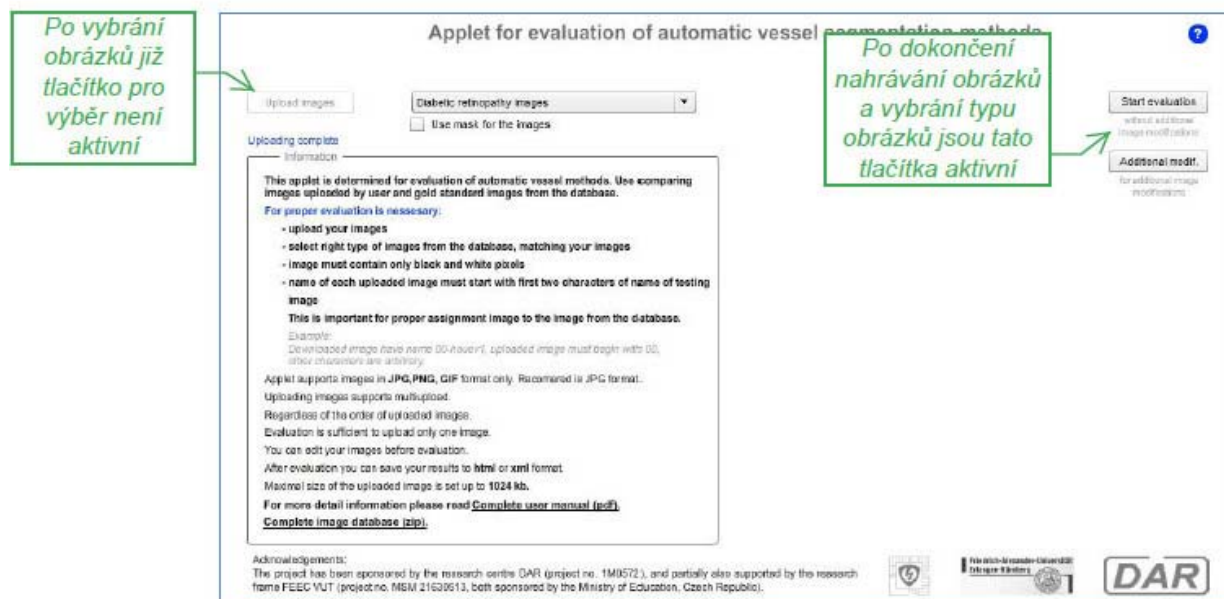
Po vybrání obrázků již tlačítko pro výběr není aktivní

Applet for evaluation of automatic vessel segmentation methods

Po dokončení nahrávání obrázků a vybrání typu obrázků jsou tato tlačítka aktivní

Upload images

Diabetic retinopathy images

Use mask for the images

Start evaluation

without additional image modifications

Additional modif.

for additional image modifications

Uploading complete

Information

This applet is determined for evaluation of automatic vessel methods. Use comparing images uploaded by user and gold standared images from the database.

For proper evaluation is nessesary:

- upload your images
- select right type of images from the database, matching your images
- image must contain only black and white pixels
- name of each uploaded image must start with first two characters of name of testing image

This is important for proper assignment image to the image from the database.

Example:
Downloaded image have name 00-healthy, uploaded image must begin with 00, other characters are arbitrary.

Applet supports images in JPG,PNG, GIF format only. Recomened is JPG format.

Uploading images supports multiupload.

Regardless of the order of uploaded images.

Evaluation is sufficient to upload only one image.

You can edit your images before evaluation.

After evaluation you can save your results to html or xml format.

Maximal size of the uploaded image is set up to 1024 kb.

For more detail information please read Complete user manual (pdf).

Complete image database (zip).

Acknowledgements:
The project has been sponsored by the research centre DAR (project no. 1M0572), and partially also supported by the research frame FEEC VUT (project no. MSM 21630513, both sponsored by the Ministry of Education, Czech Republic).

Friedrich-Alexander-Universität Erlangen-Nürnberg

DAR